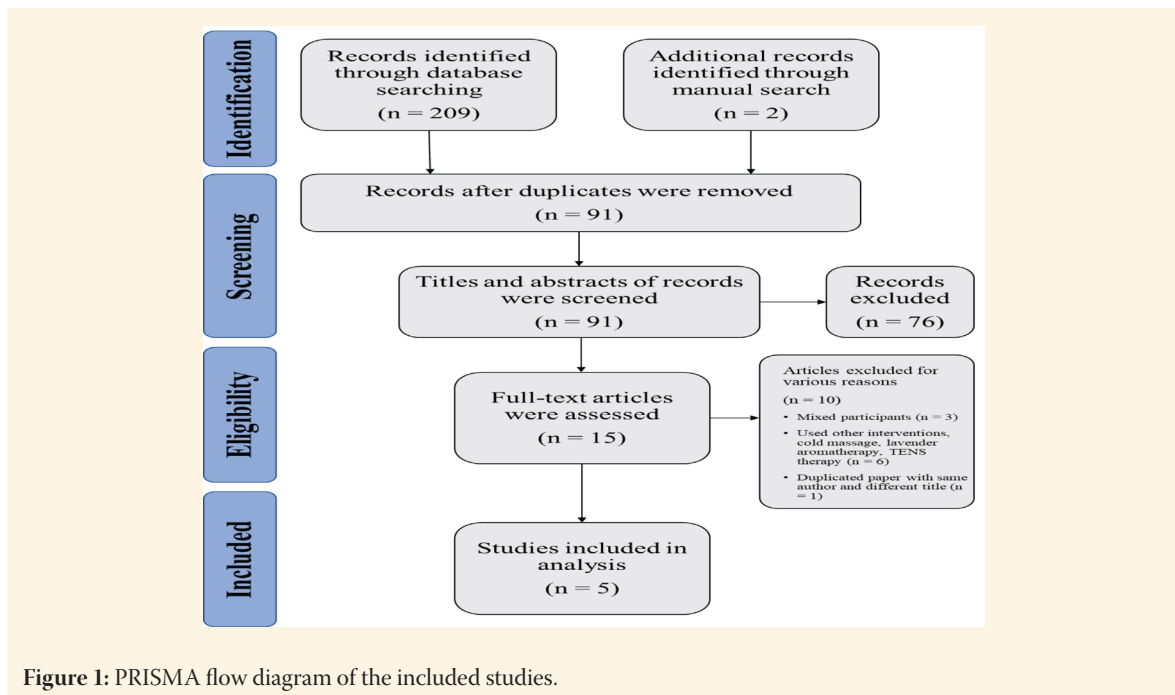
Identification

Records identified through database searching

(n = 209)

Additional records identified through manual search

(n = 2)

Screening

Records after duplicates were removed

(n = 91)

Titles and abstracts of records were screened

(n = 91)

Records excluded

(n = 76)

Eligibility

Full-text articles were assessed

(n = 15)

Articles excluded for various reasons

(n = 10)

- Mixed participants (n = 3)
- Used other interventions, cold massage, lavender aromatherapy, TENS therapy (n = 6)
- Duplicated paper with same author and different title (n = 1)

Included

Studies included in analysis

(n = 5)

**Figure 1:** PRISMA flow diagram of the included studies.